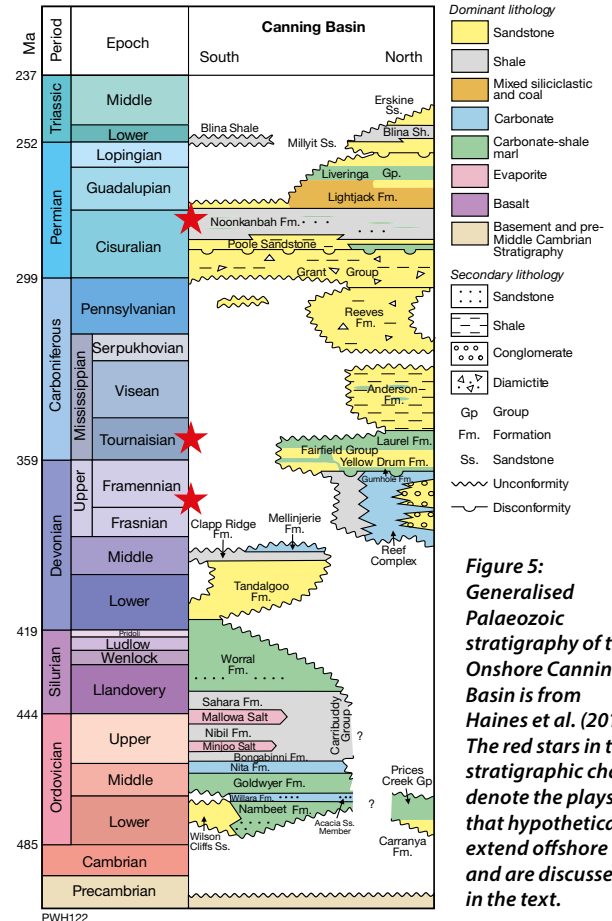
| Ma | Period | Epoch |
|---|---|---|
| 237 | Triassic | Middle |
| | | Lower |
| 252 | Permian | Lopingian |
| | | Guadalupian |
| | | Cisuralian |
| 299 | Carboniferous | Pennsylvanian |
| | Mississippian | Serpukhovian |
| | | Visean |
| | | Tournaisian |
| 359 | Devonian | Upper Framennian |
| | | Frasnian |
| | | Middle |
| | | Lower |
| 419 | Silurian | Pridoli |
| | | Ludlow |
| | | Wenlock |
| | | Llandovery |
| 444 | Ordovician | Upper |
| | | Middle |
| | | Lower |
| 485 | | Cambrian |
| | | Precambrian |

Canning Basin
South North

Erskine Ss.
Blina Shale
Millyit Ss.
Blina Sh.
Liveringa Gp.
Lightjack Fm.
Noonkanbah Fm.
Poole Sandstone
Grant Group
Reeves Fm.
Anderson Fm.
Laurel Fm.
Fairfield Group
Yellow Drum Fm.
Gumhole Fm.
Clapp Ridge Fm.
Mellinjerie Fm.
Reef Complex
Tandalgoo Fm.
Worral Fm.
Sahara Fm.
Mallowa Salt
Nibil Fm.
Minjoo Salt
Bongabinni Fm.
Nita Fm.
Carribuddy Group
?
Goldwyer Fm.
Prices Creek Gp
Willara Fm.
Nambeet Fm.
?
Wilson Cliffs Ss.
Acacia Ss. Member
Carranya Fm.

PWH122

Dominant lithology
Sandstone
Shale
Mixed siliciclastic and coal
Carbonate
Carbonate-shale marl
Evaporite
Basalt
Basement and pre-Middle Cambrian Stratigraphy

Secondary lithology
Sandstone
Shale
Conglomerate
Diamictite
Gp Group
Fm. Formation
Ss. Sandstone
Unconformity
Disconformity

Figure 5: Generalised Palaeozoic stratigraphy of t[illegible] Onshore Cannin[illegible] Basin is from Haines et al. (20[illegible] The red stars in t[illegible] stratigraphic ch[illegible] denote the plays that hypothetic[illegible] extend offshore and are discusse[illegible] in the text.